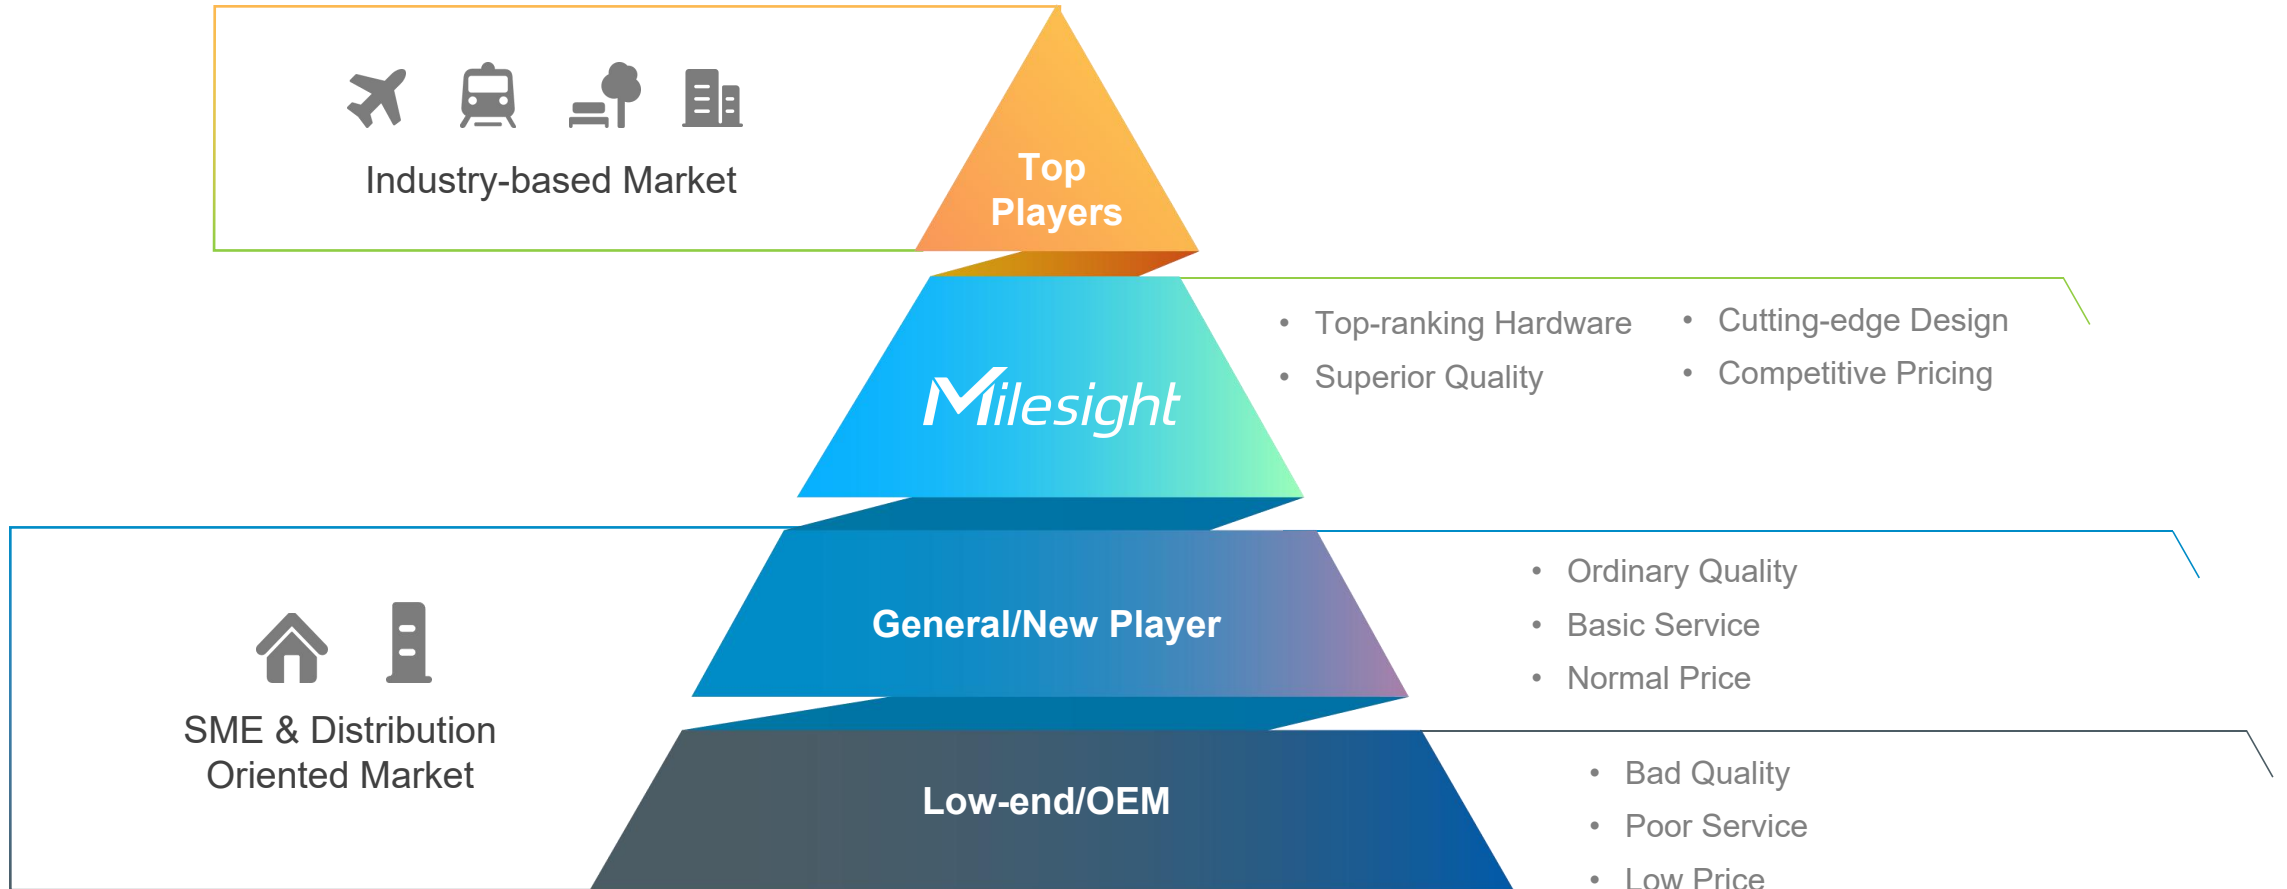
Industry-based Market

Top Players

Milesight

- Top-ranking Hardware
- Superior Quality
- Cutting-edge Design
- Competitive Pricing

General/New Player

- Ordinary Quality
- Basic Service
- Normal Price

SME & Distribution Oriented Market

Low-end/OEM

- Bad Quality
- Poor Service
- Low Price